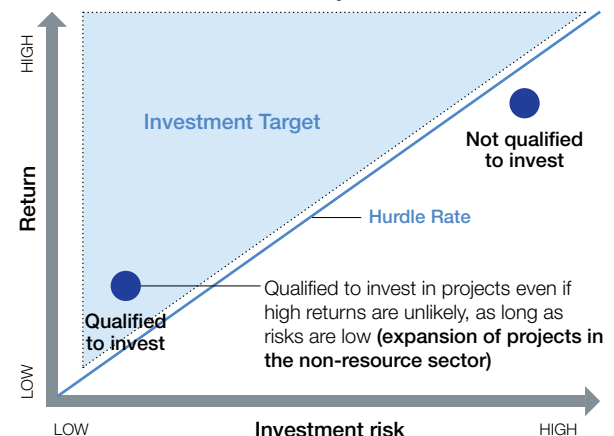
HIGH

Return

LOW

Investment Target

Not qualified to invest

Hurdle Rate

Qualified to invest

Qualified to invest in projects even if high returns are unlikely, as long as risks are low **(expansion of projects in the non-resource sector)**

LOW

Investment risk

HIGH